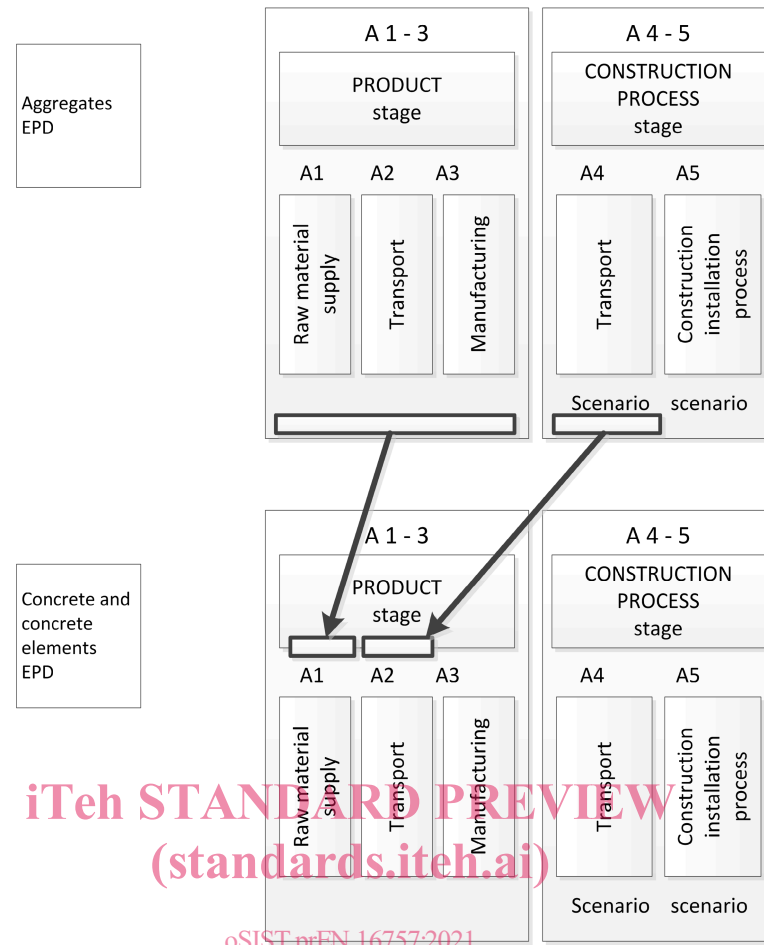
Aggregates EPD

A 1 - 3

PRODUCT stage

A1 A2 A3

Raw material supply

Transport

Manufacturing

A 4 - 5

CONSTRUCTION PROCESS stage

A4 A5

Transport

Construction installation process

Scenario scenario

Concrete and concrete elements EPD

A 1 - 3

PRODUCT stage

A1 A2 A3

Raw material supply

Transport

Manufacturing

A 4 - 5

CONSTRUCTION PROCESS stage

A4 A5

Transport

Construction installation process

Scenario scenario

iTeh STANDARD PREVIEW
(standards.iteh.ai)

oSIST prEN 16757:2021